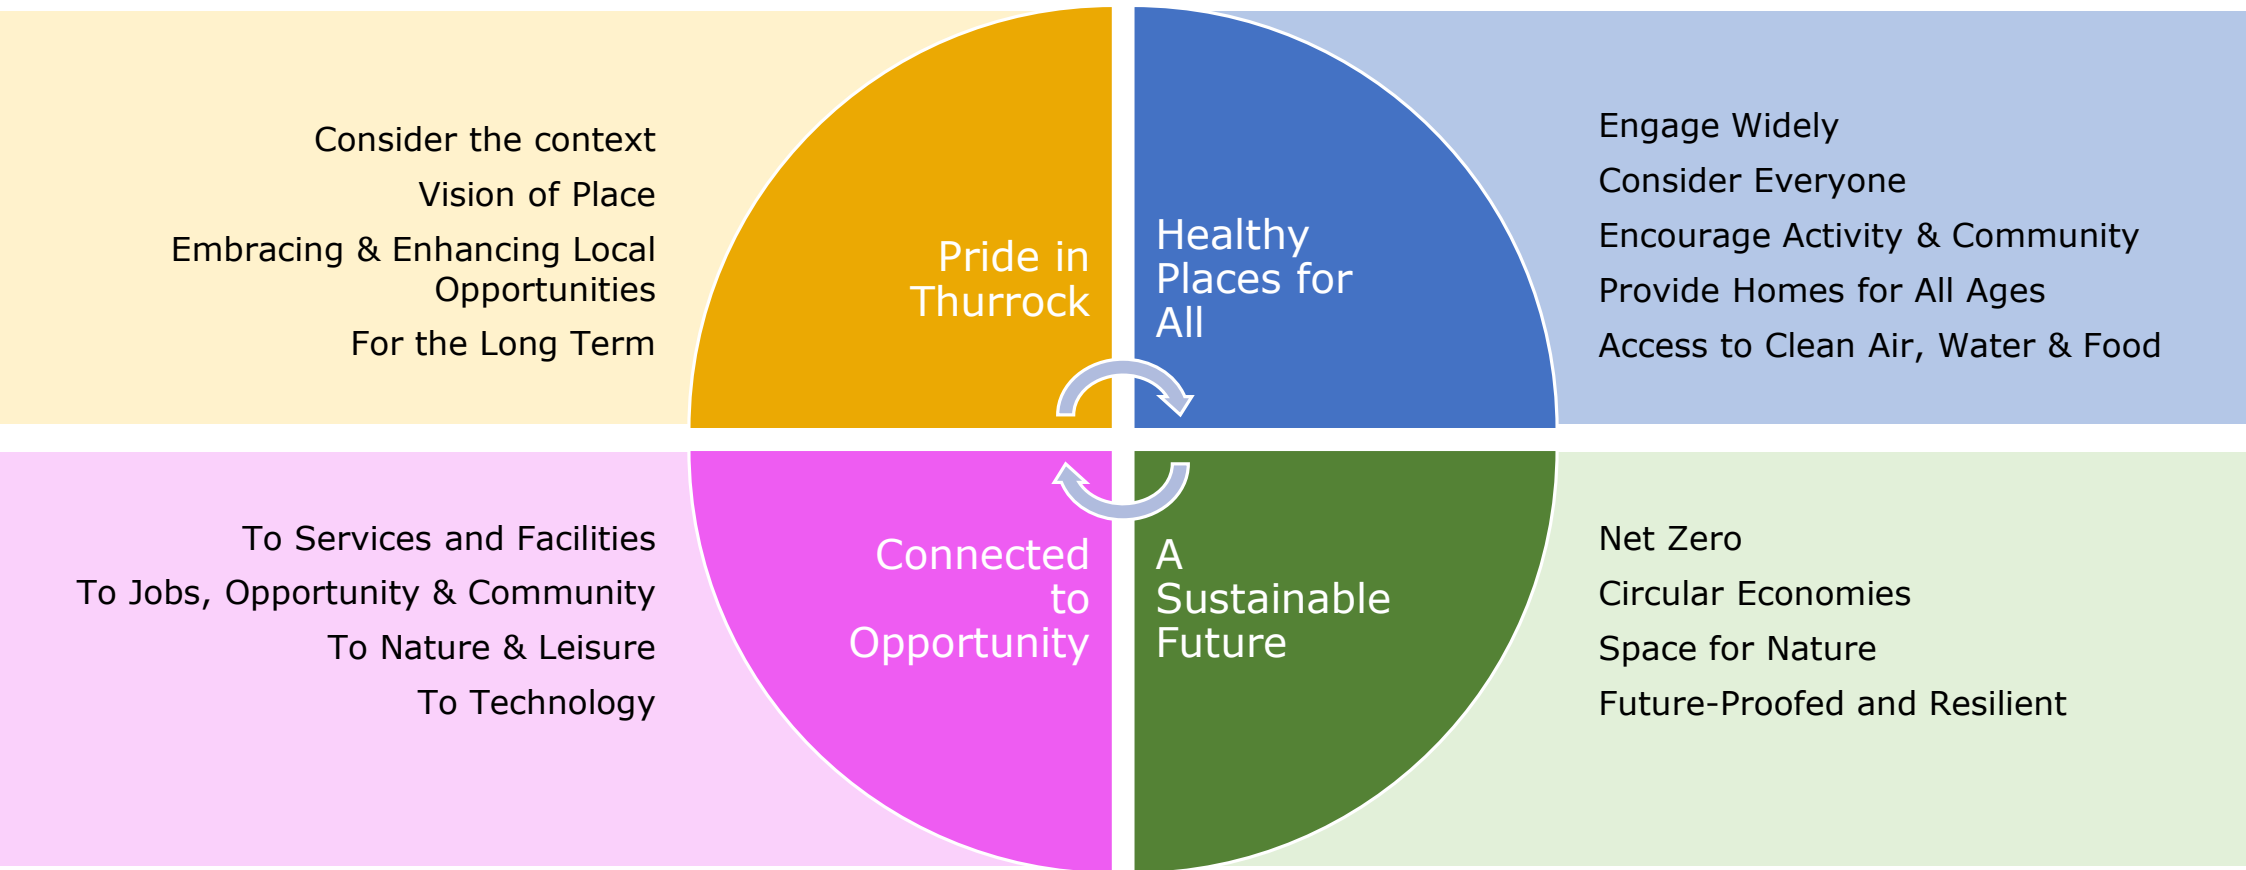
Consider the context

Vision of Place

Embracing & Enhancing Local Opportunities

For the Long Term

Pride in Thurrock

Healthy Places for All

Engage Widely

Consider Everyone

Encourage Activity & Community

Provide Homes for All Ages

Access to Clean Air, Water & Food

To Services and Facilities

To Jobs, Opportunity & Community

To Nature & Leisure

To Technology

Connected to Opportunity

A Sustainable Future

Net Zero

Circular Economies

Space for Nature

Future-Proofed and Resilient